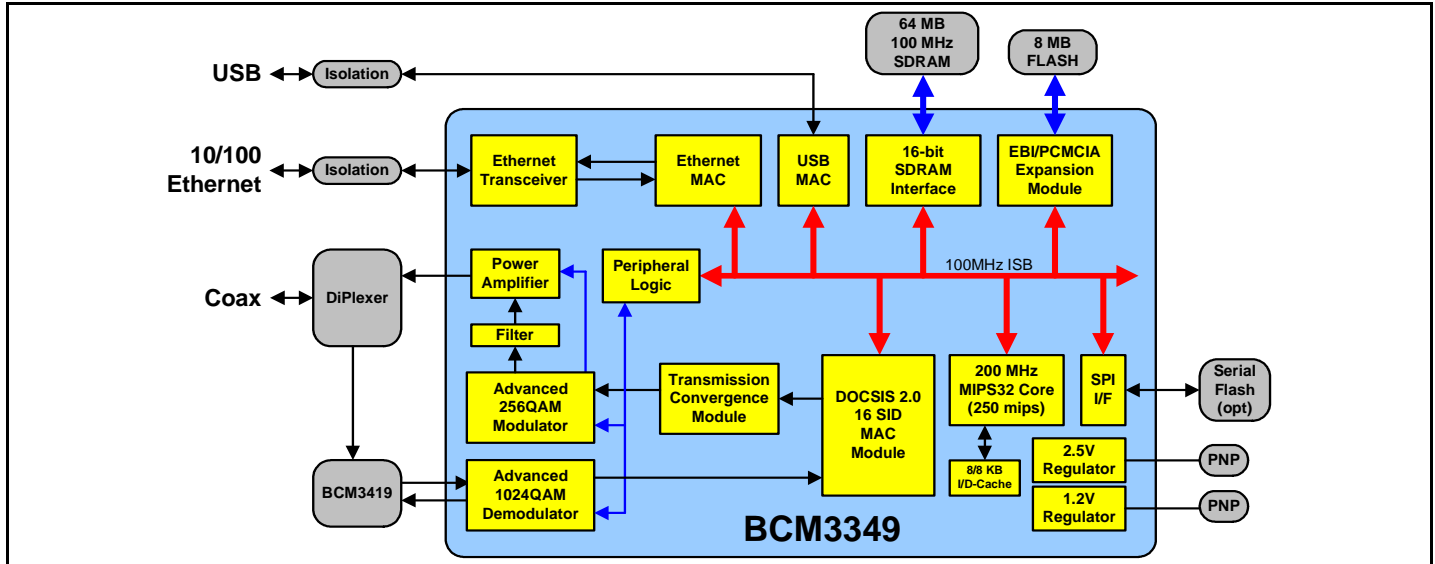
64 MB
100 MHz
SDRAM

8 MB
FLASH

USB

Isolation

10/100
Ethernet

Isolation

Ethernet Transceiver

Ethernet MAC

USB MAC

16-bit SDRAM Interface

EBI/PCMCIA Expansion Module

Coax

DiPlexer

Power Amplifier

Peripheral Logic

100MHz ISB

Filter

Advanced 256QAM Modulator

Transmission Convergence Module

DOCSIS 2.0 16 SID MAC Module

200 MHz MIPS32 Core (250 mips)

SPI I/F

Serial Flash (opt)

8/8 KB I/D-Cache

2.5V Regulator

PNP

BCM3419

Advanced 1024QAM Demodulator

1.2V Regulator

PNP

BCM3349